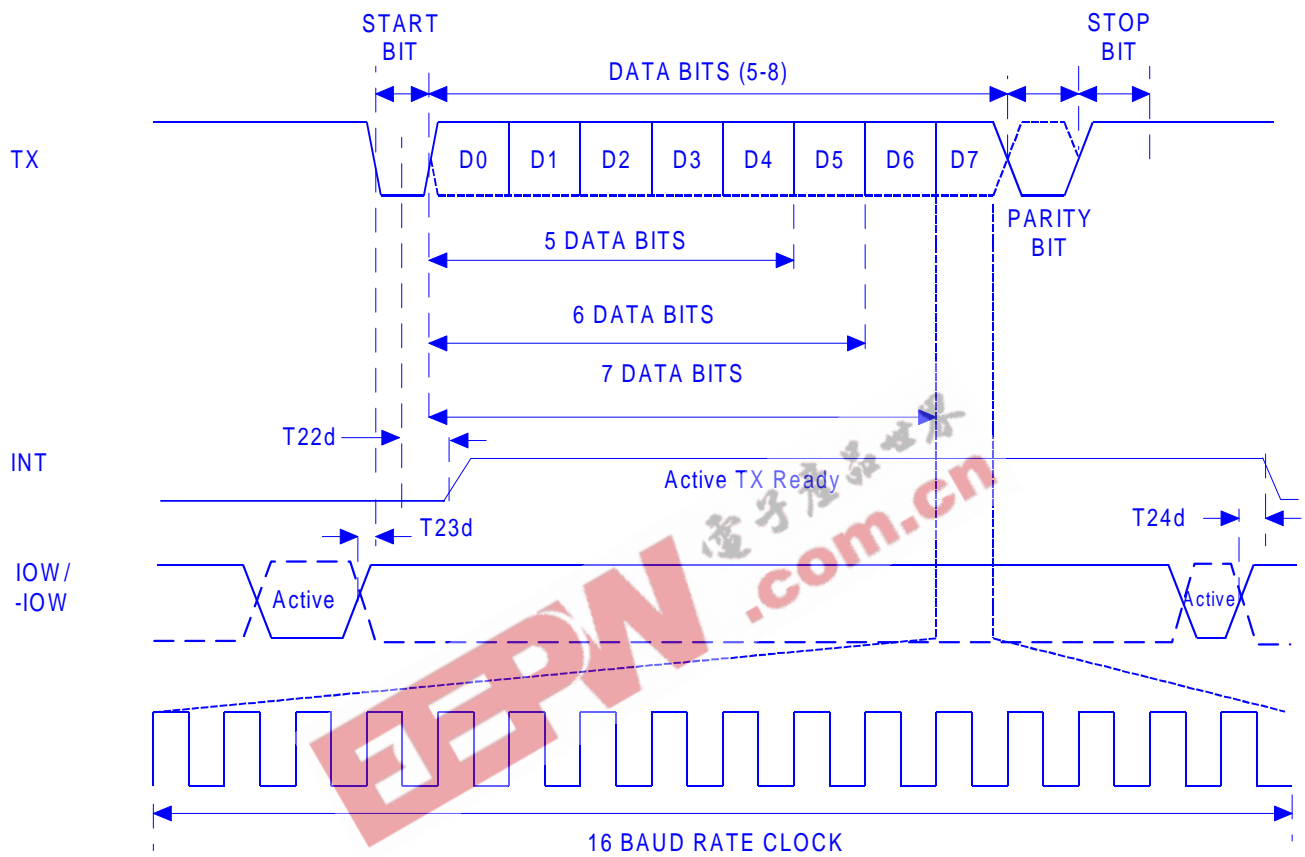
START BIT

DATA BITS (5-8)

STOP BIT

TX

D0 D1 D2 D3 D4 D5 D6 D7

PARITY BIT

5 DATA BITS

6 DATA BITS

7 DATA BITS

T22d

INT

Active TX Ready

T23d

T24d

IOW / -IOW

Active

Active

16 BAUD RATE CLOCK

EEPW .com.cn 電子產品世界